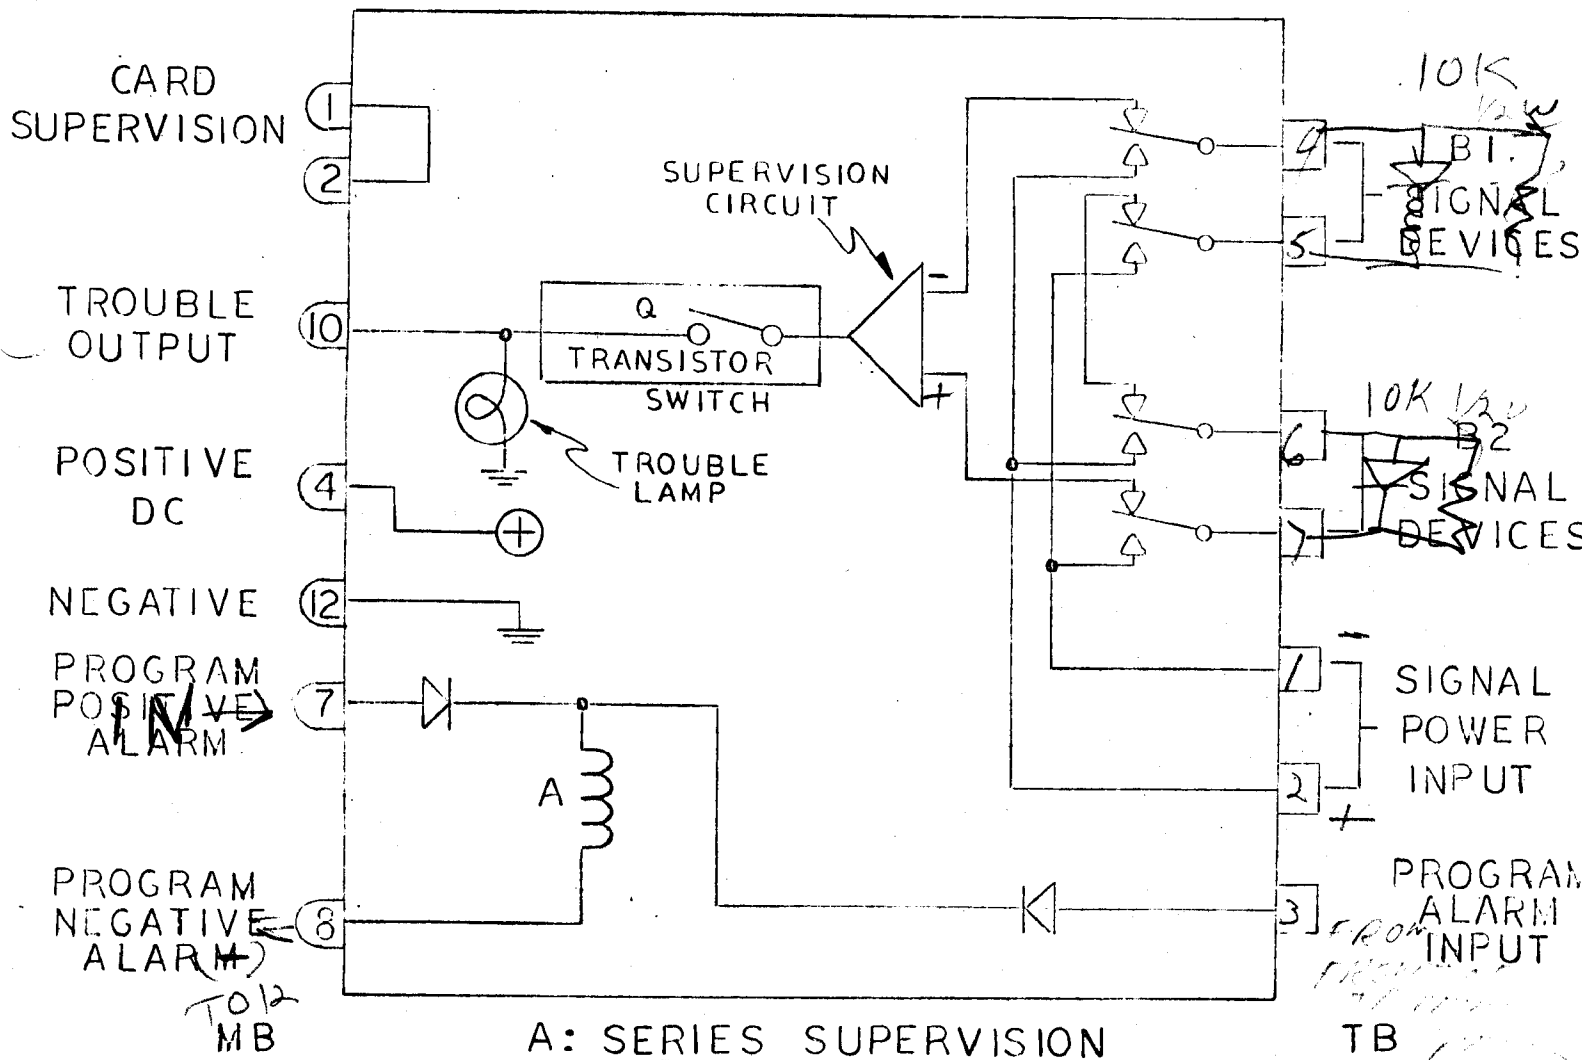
CARD SUPERVISION
1
2
TROUBLE OUTPUT
10
POSITIVE DC
4
NEGATIVE
12
PROGRAM POSITIVE ALARM
IN
7
PROGRAM NEGATIVE ALARM(+)
8
TO 12
MB
SUPERVISION CIRCUIT
Q
TRANSISTOR SWITCH
TROUBLE LAMP
A
.10K 1/2W
9
5
B1
SIGNAL DEVICES
10K 1/2W
6
7
B2
SIGNAL DEVICES
1
2
SIGNAL POWER INPUT
3
PROGRAM ALARM INPUT
FROM
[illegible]
A: SERIES SUPERVISION
TB